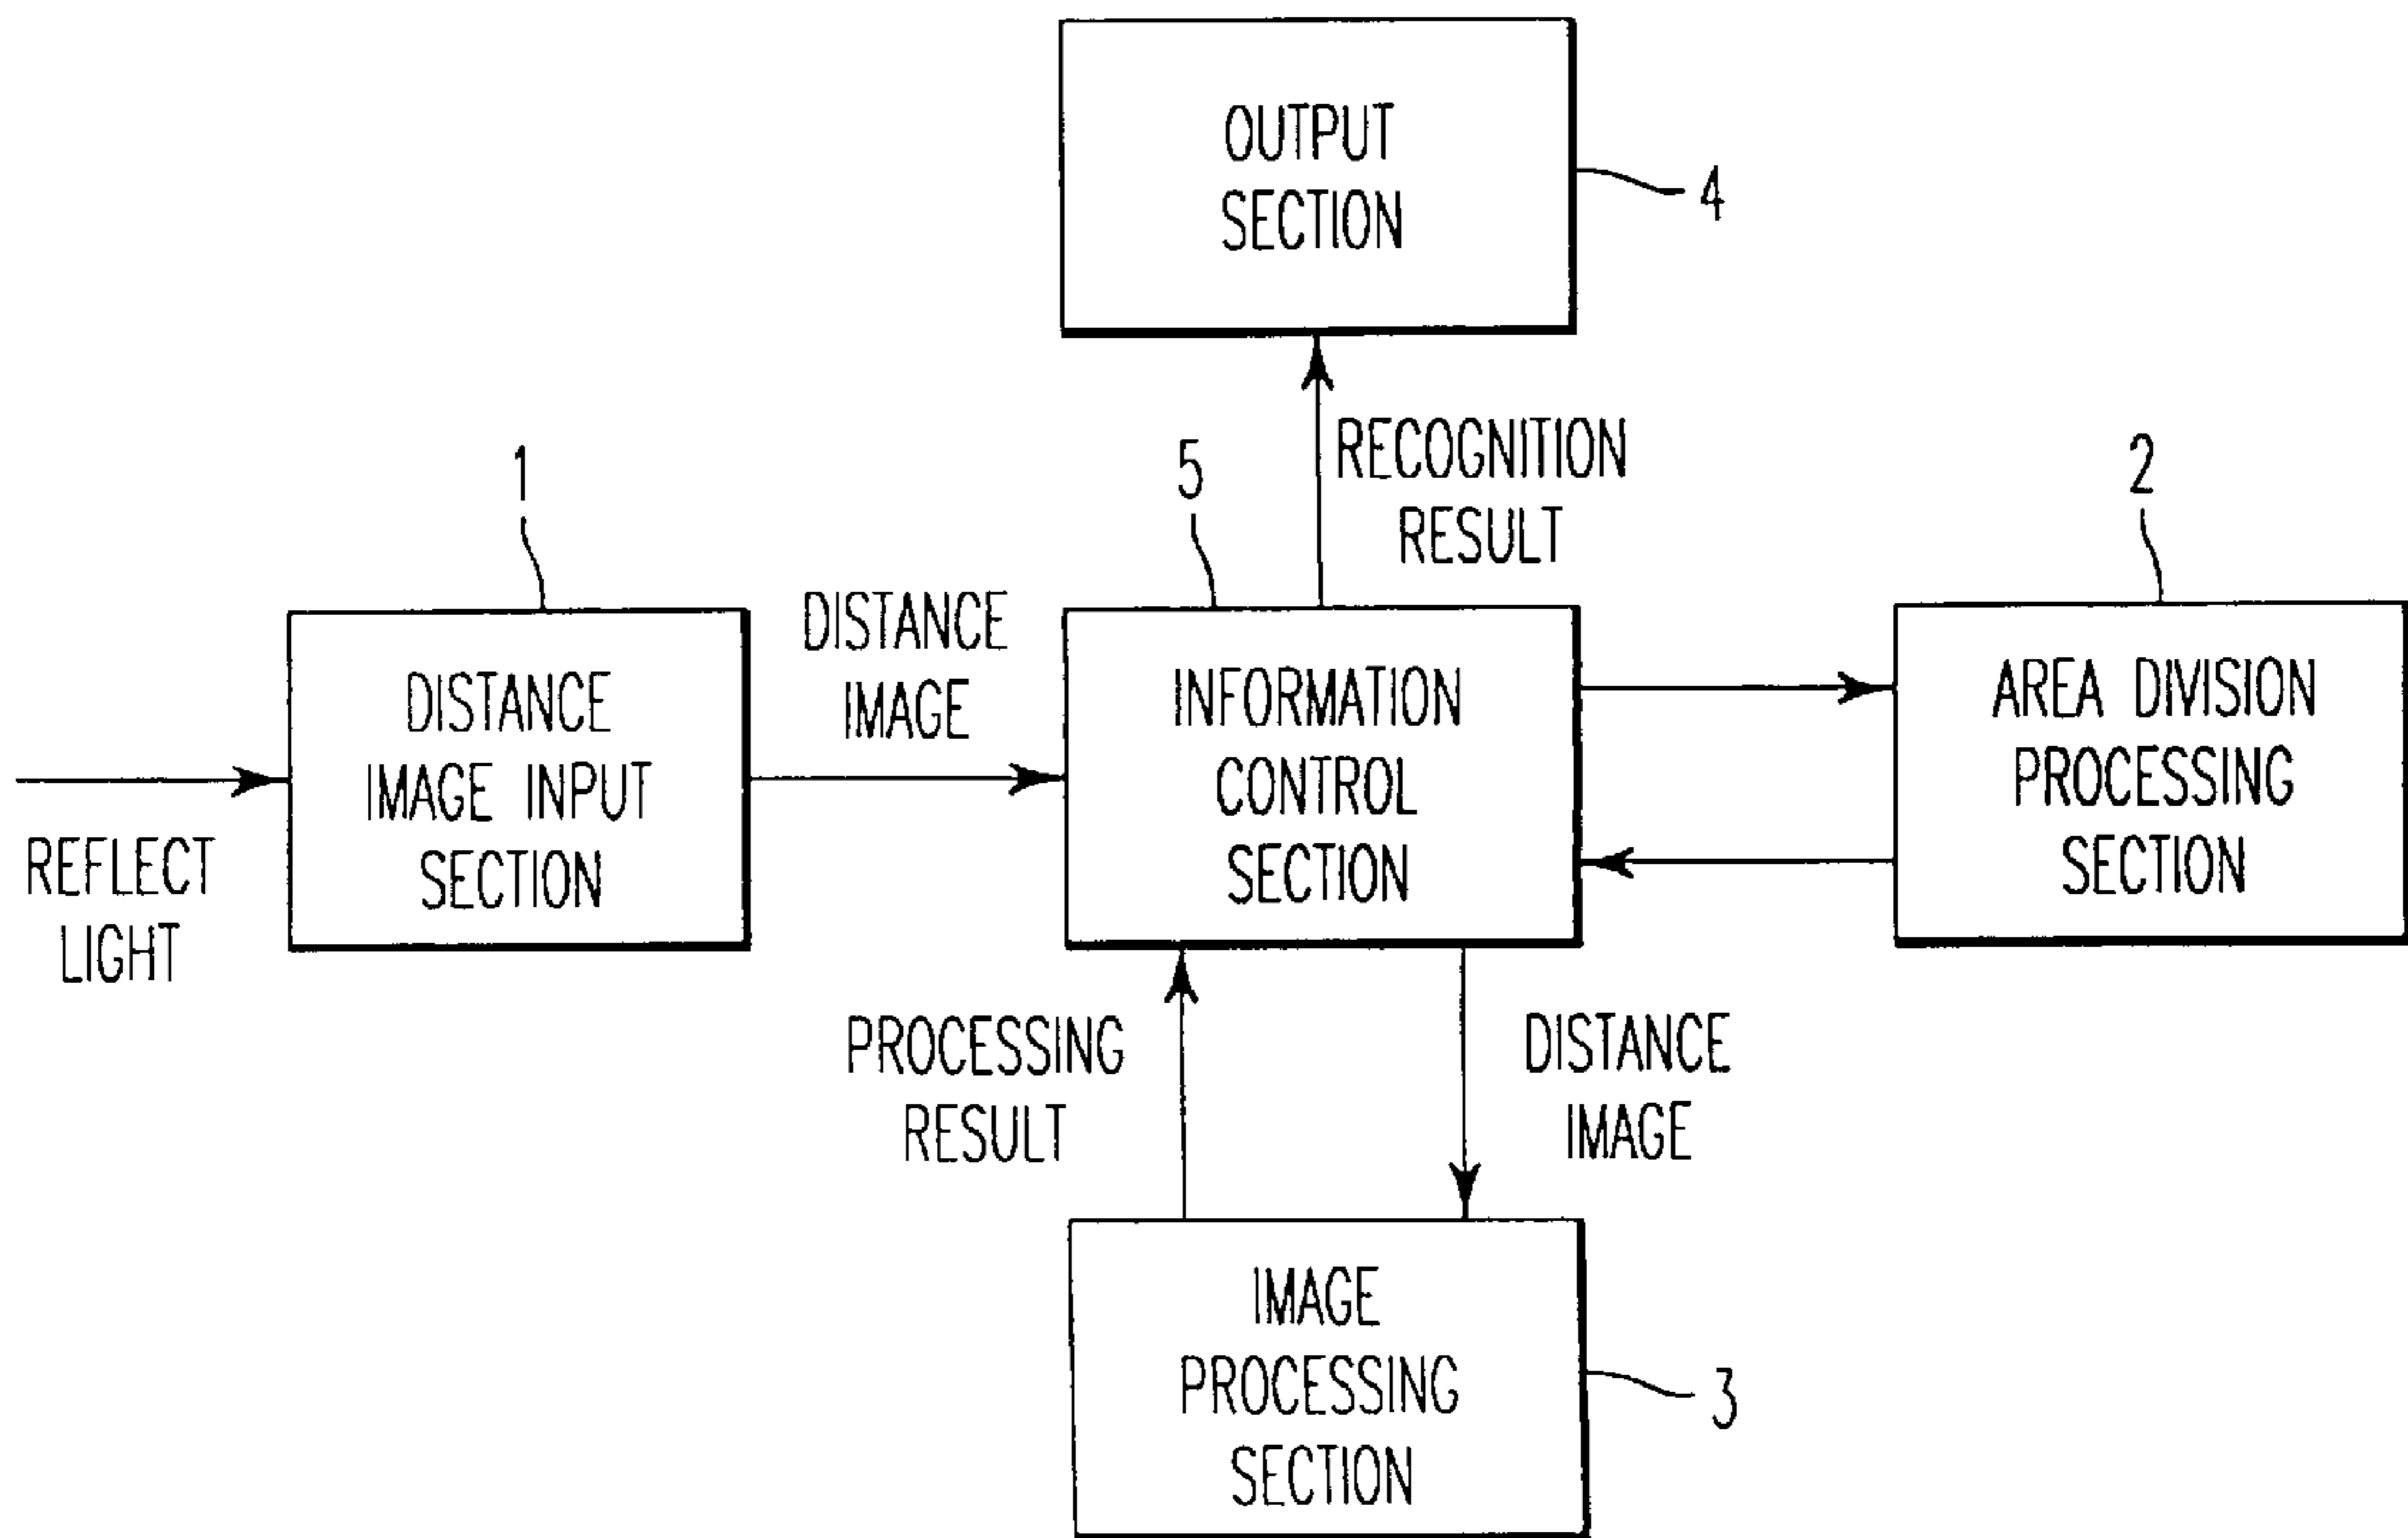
OUTPUT SECTION

4

RECOGNITION RESULT

1

5

2

DISTANCE IMAGE

DISTANCE IMAGE INPUT SECTION

INFORMATION CONTROL SECTION

AREA DIVISION PROCESSING SECTION

REFLECT LIGHT

PROCESSING RESULT

DISTANCE IMAGE

IMAGE PROCESSING SECTION

3